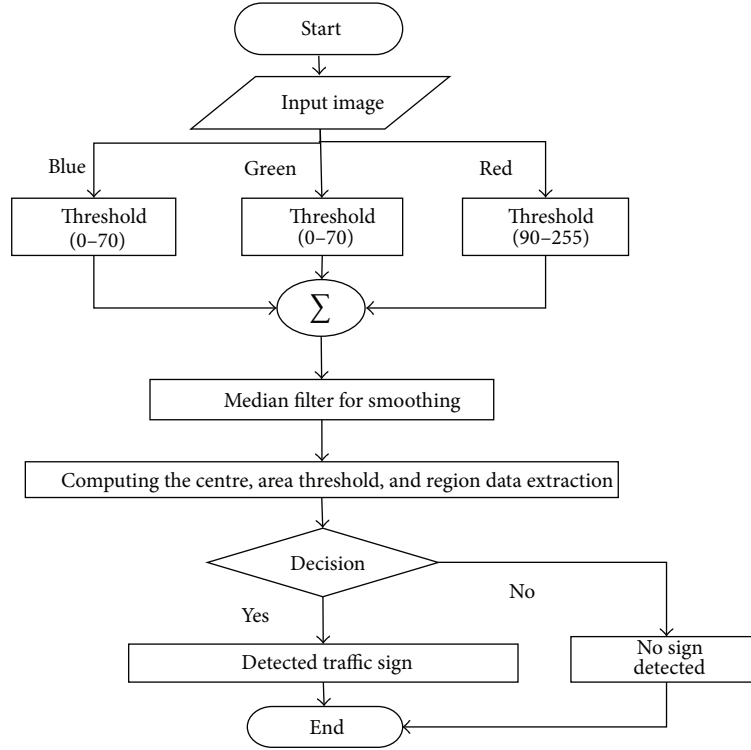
Start

Input image

Blue

Green

Red

Threshold (0–70)

Threshold (0–70)

Threshold (90–255)

$\sum$

Median filter for smoothing

Computing the centre, area threshold, and region data extraction

Decision

No

Yes

Detected traffic sign

No sign detected

End